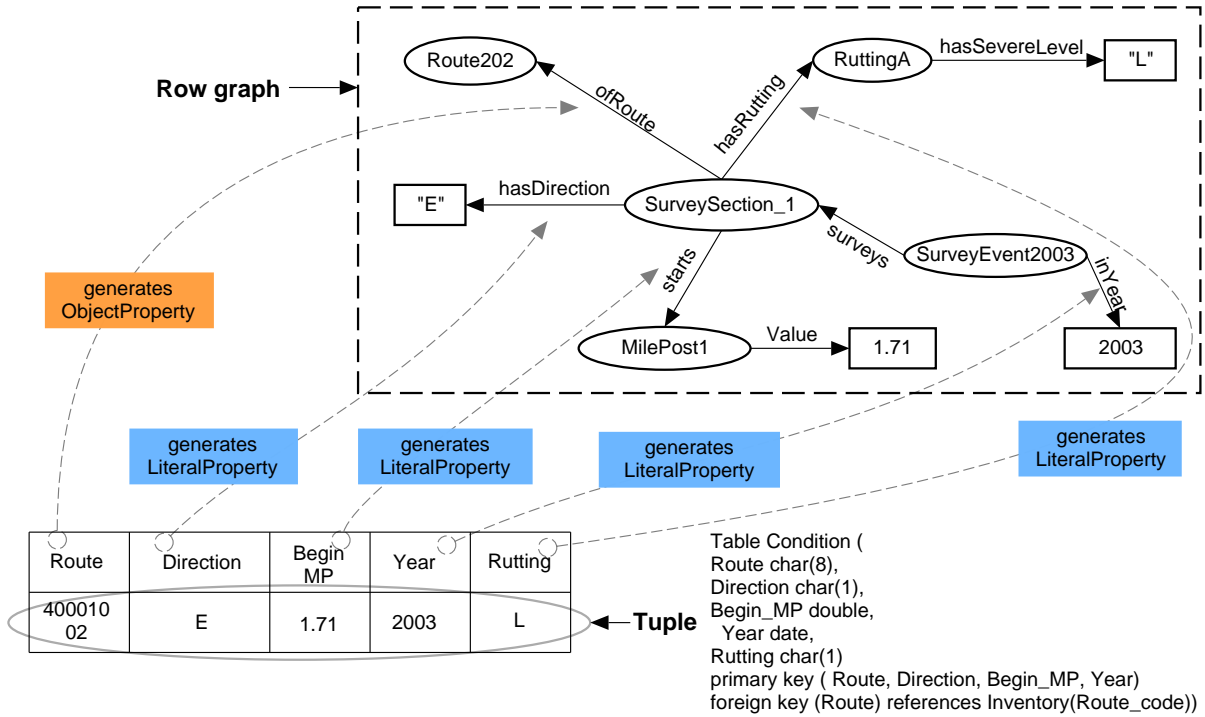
Row graph

Route202

ofRoute

hasRutting

RuttingA

hasSevereLevel

"L"

"E"

hasDirection

SurveySection_1

surveys

SurveyEvent2003

inYear

starts

MilePost1

Value

1.71

2003

generates ObjectProperty

generates LiteralProperty

generates LiteralProperty

generates LiteralProperty

generates LiteralProperty

| Route | Direction | Begin MP | Year | Rutting |
|---|---|---|---|---|
| 40001002 | E | 1.71 | 2003 | L |

Tuple

Table Condition (
Route char(8),
Direction char(1),
Begin_MP double,
Year date,
Rutting char(1)
primary key ( Route, Direction, Begin_MP, Year)
foreign key (Route) references Inventory(Route_code))